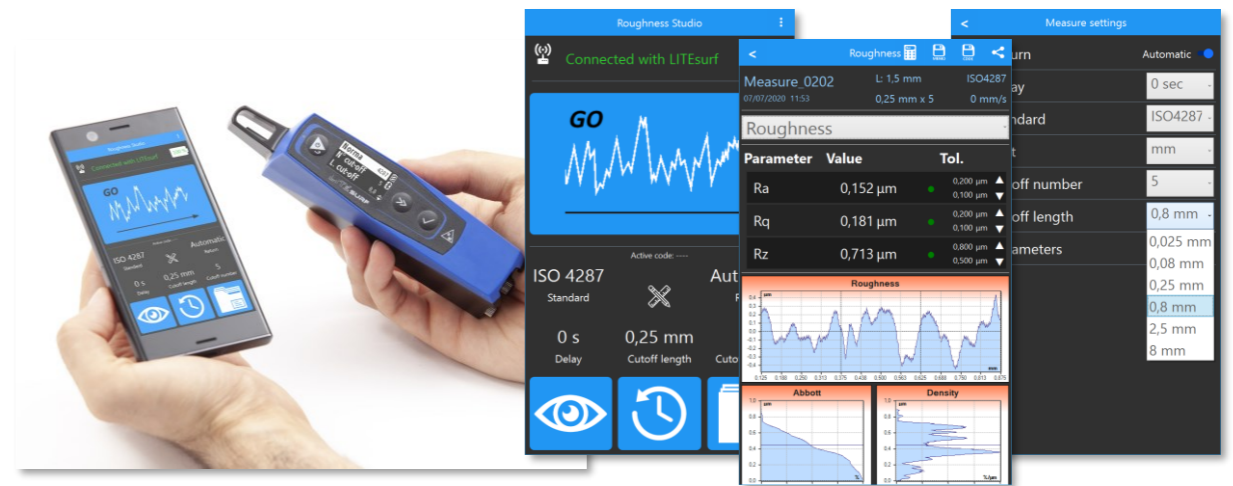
Roughness Studio

Connected with LITEsurf

GO

Active code: ----

ISO 4287
Standard

Aut
R

0 s
Delay

0,25 mm
Cutoff length

Cuto

<
Roughness

Measure_0202
07/07/2020 11:53
L: 1,5 mm
0,25 mm x 5
ISO4287
0 mm/s

Roughness

| Parameter | Value | Tol. |
|---|---|---|
| Ra | 0,152 µm | 0,200 µm 0,100 µm |
| Rq | 0,181 µm | 0,200 µm 0,100 µm |
| Rz | 0,713 µm | 0,800 µm 0,500 µm |

Roughness

Abbott

Density

<
Measure settings

urn
Automatic

ay
0 sec

ndard
ISO4287

mm

off number
5

off length
0,8 mm

ameters

0,025 mm
0,08 mm
0,25 mm
0,8 mm
2,5 mm
8 mm